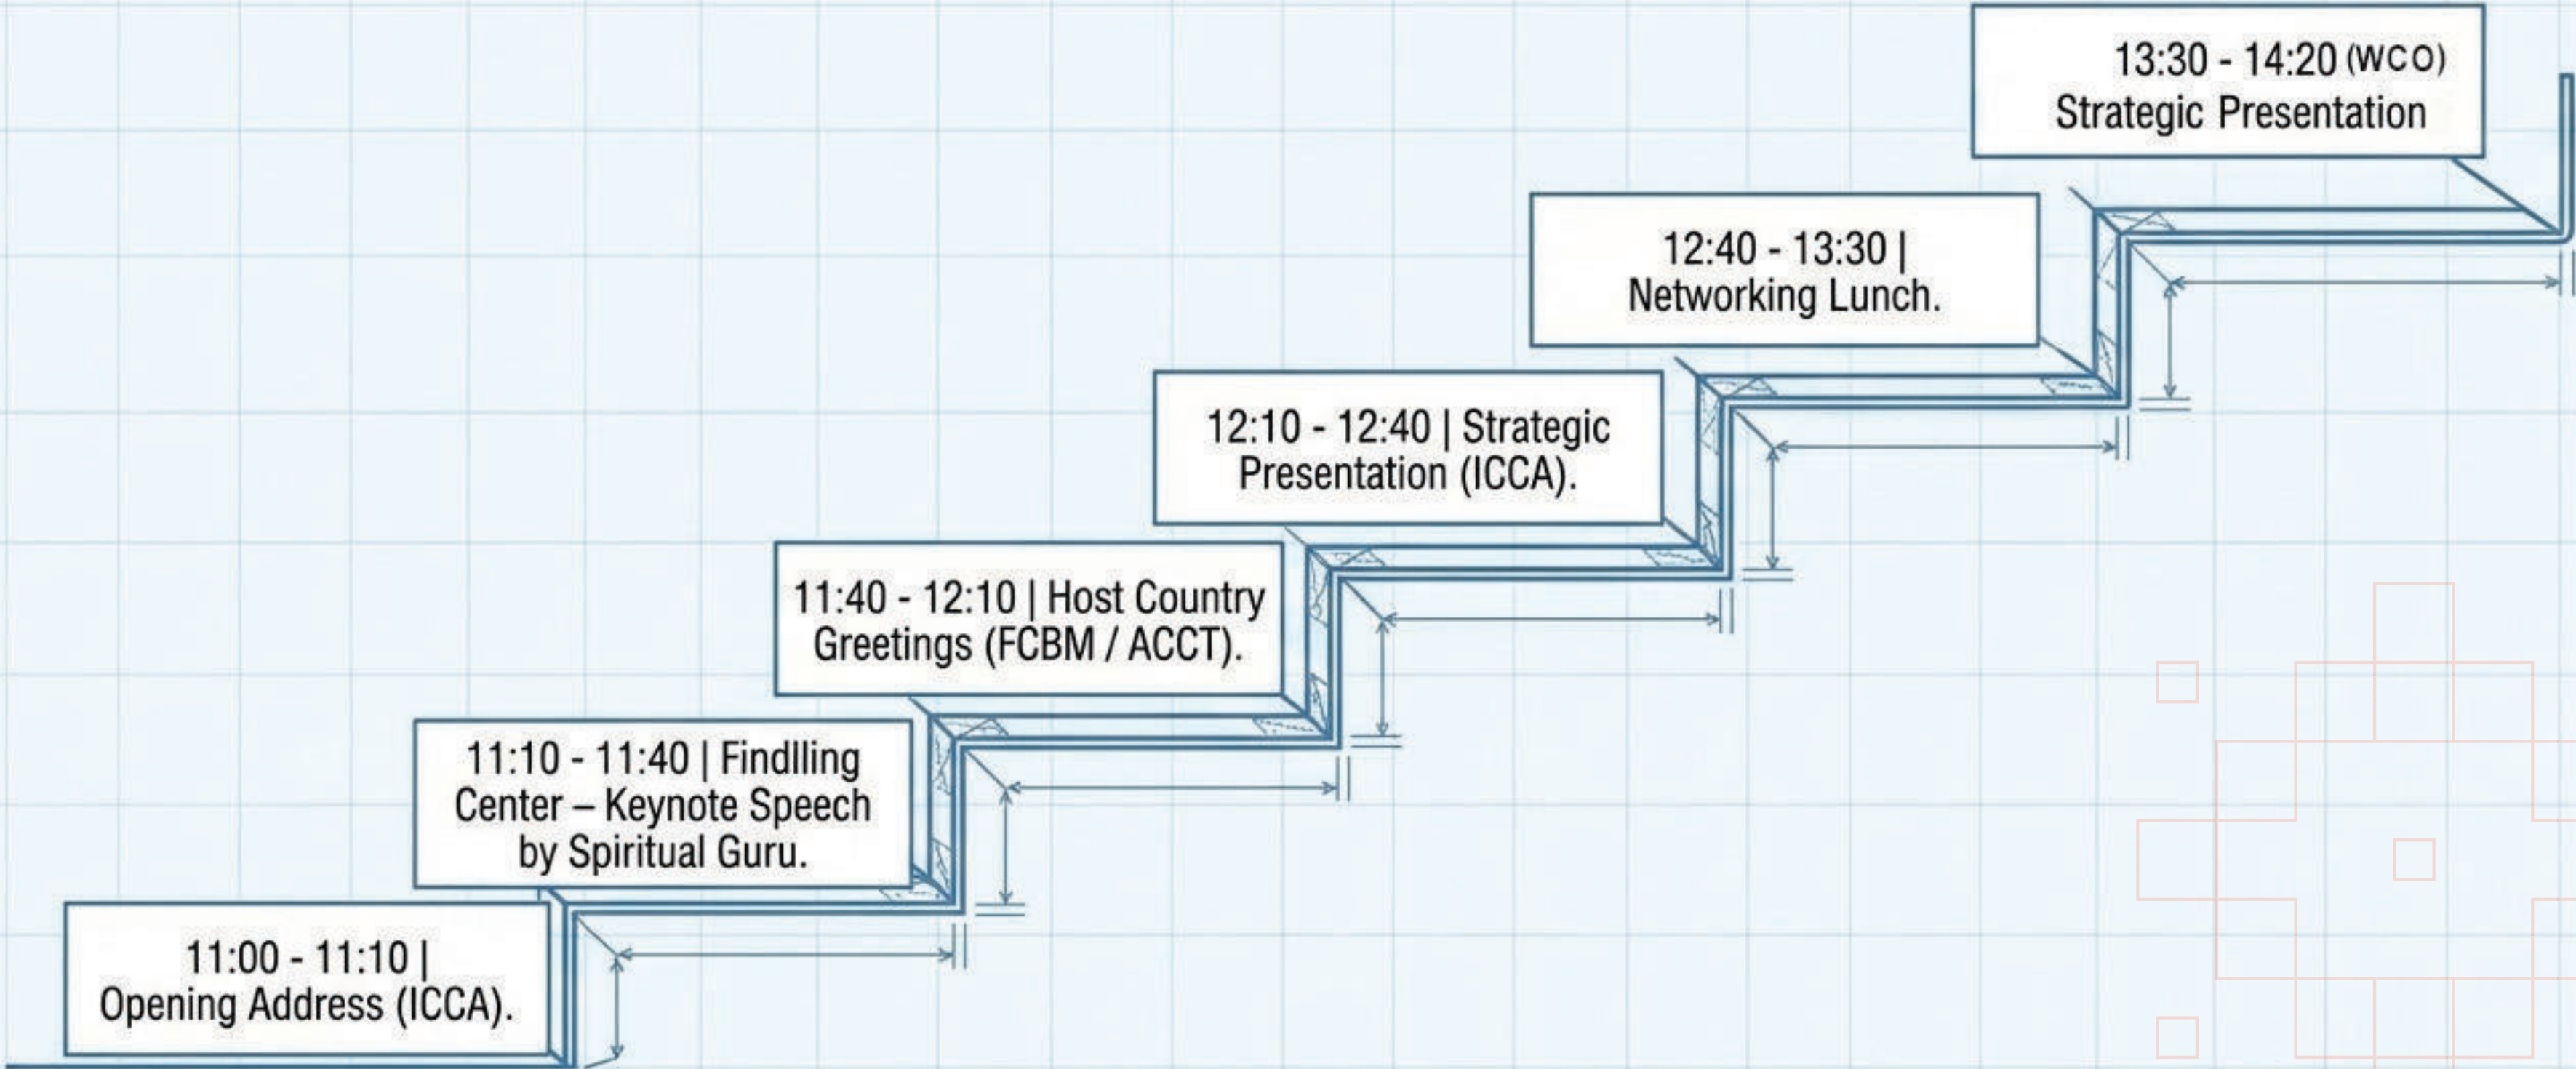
11:00 - 11:10 | Opening Address (ICCA).

11:10 - 11:40 | Findlling Center – Keynote Speech by Spiritual Guru.

11:40 - 12:10 | Host Country Greetings (FCBM / ACCT).

12:10 - 12:40 | Strategic Presentation (ICCA).

12:40 - 13:30 | Networking Lunch.

13:30 - 14:20 (WCO) Strategic Presentation